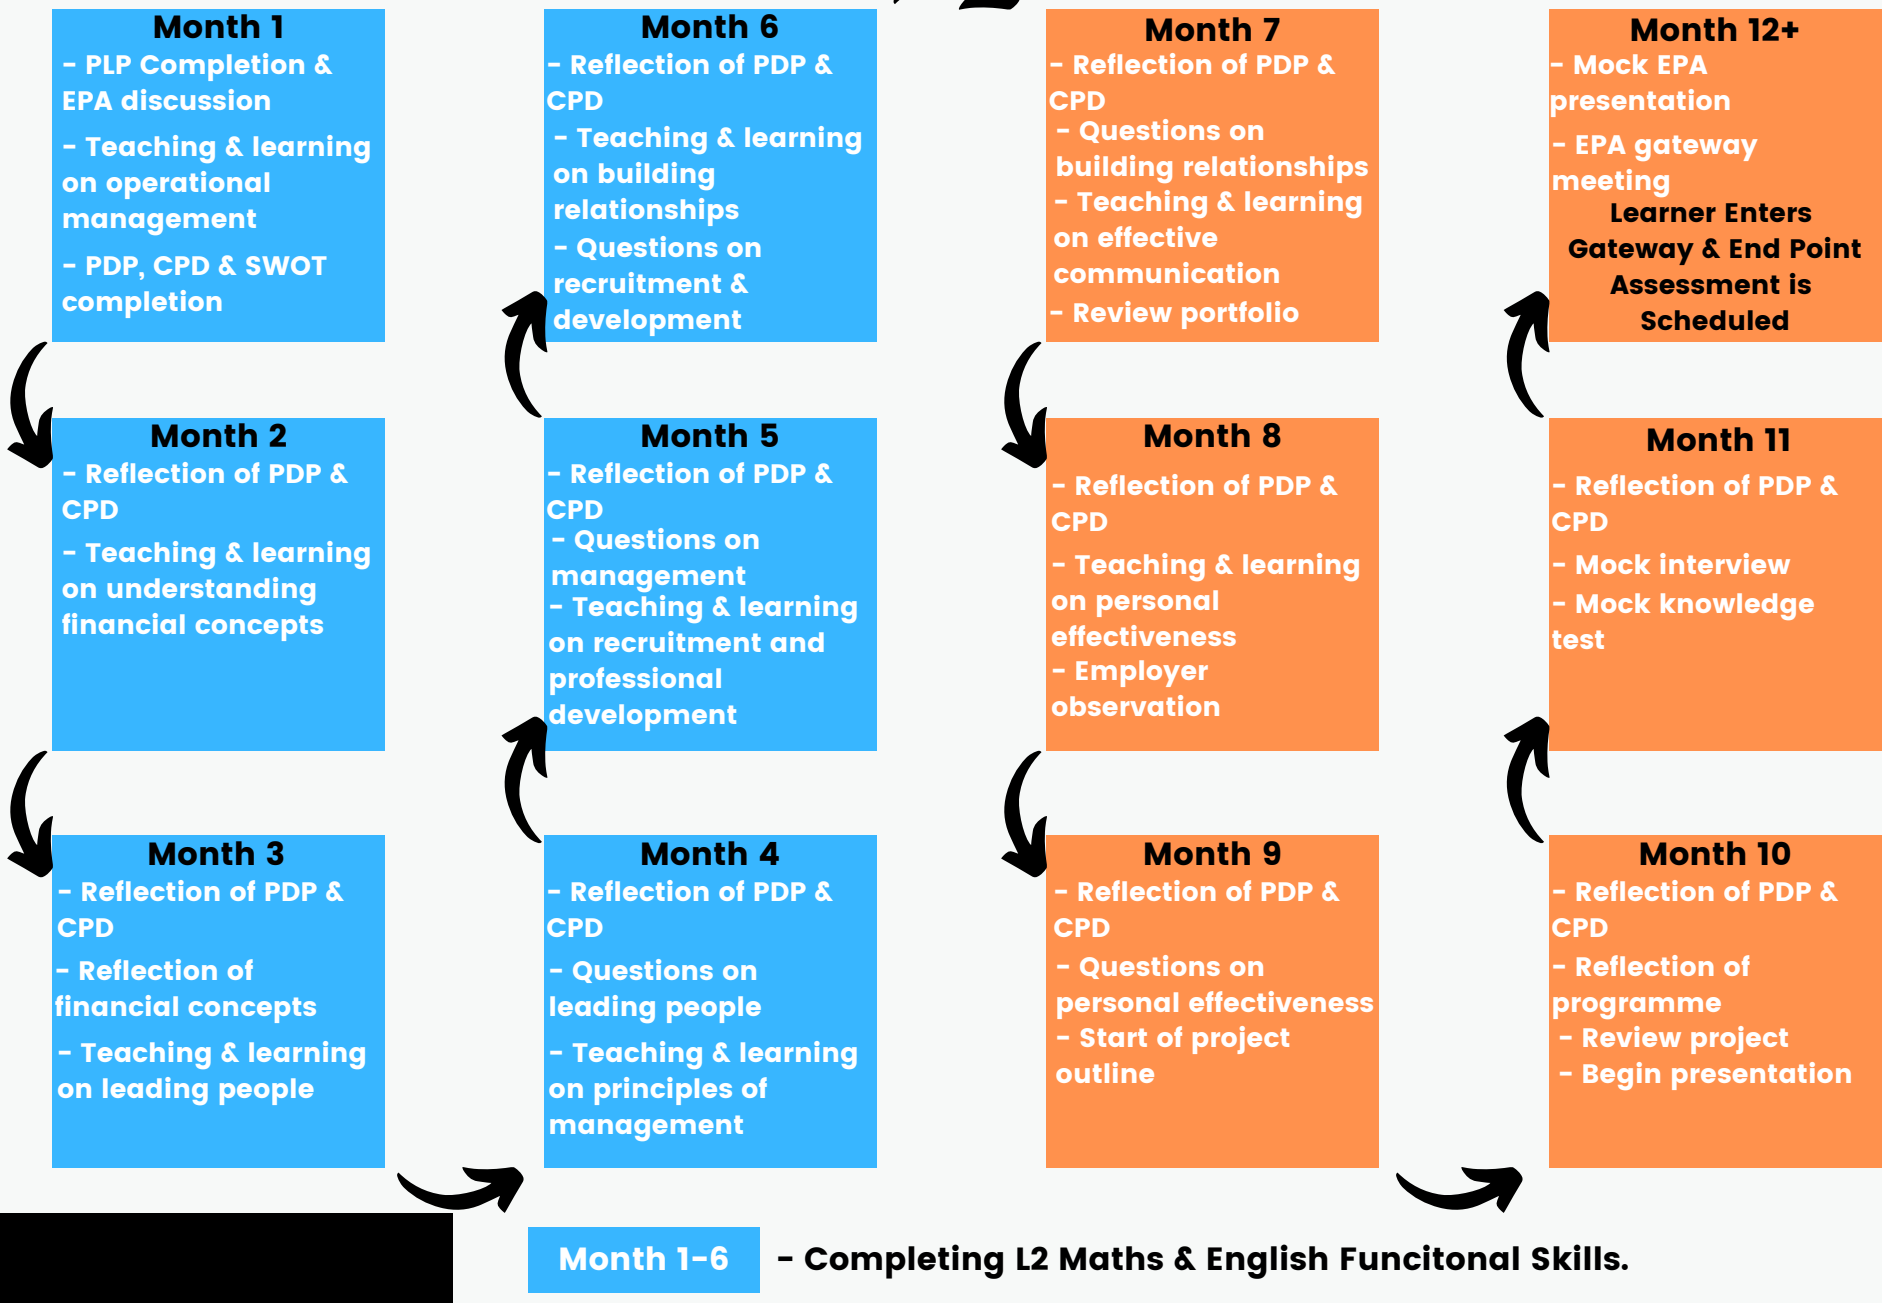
Month 1
- PLP Completion & EPA discussion
- Teaching & learning on operational management
- PDP, CPD & SWOT completion

Month 2
- Reflection of PDP & CPD
- Teaching & learning on understanding financial concepts

Month 3
- Reflection of PDP & CPD
- Reflection of financial concepts
- Teaching & learning on leading people

Month 4
- Reflection of PDP & CPD
- Questions on leading people
- Teaching & learning on principles of management

Month 5
- Reflection of PDP & CPD
- Questions on management
- Teaching & learning on recruitment and professional development

Month 6
- Reflection of PDP & CPD
- Teaching & learning on building relationships
- Questions on recruitment & development

Month 7
- Reflection of PDP & CPD
- Questions on building relationships
- Teaching & learning on effective communication
- Review portfolio

Month 8
- Reflection of PDP & CPD
- Teaching & learning on personal effectiveness
- Employer observation

Month 9
- Reflection of PDP & CPD
- Questions on personal effectiveness
- Start of project outline

Month 10
- Reflection of PDP & CPD
- Reflection of programme
- Review project
- Begin presentation

Month 11
- Reflection of PDP & CPD
- Mock interview
- Mock knowledge test

Month 12+
- Mock EPA presentation
- EPA gateway meeting
Learner Enters Gateway & End Point Assessment is Scheduled

Month 1-6 - Completing L2 Maths & English Funcitonal Skills.